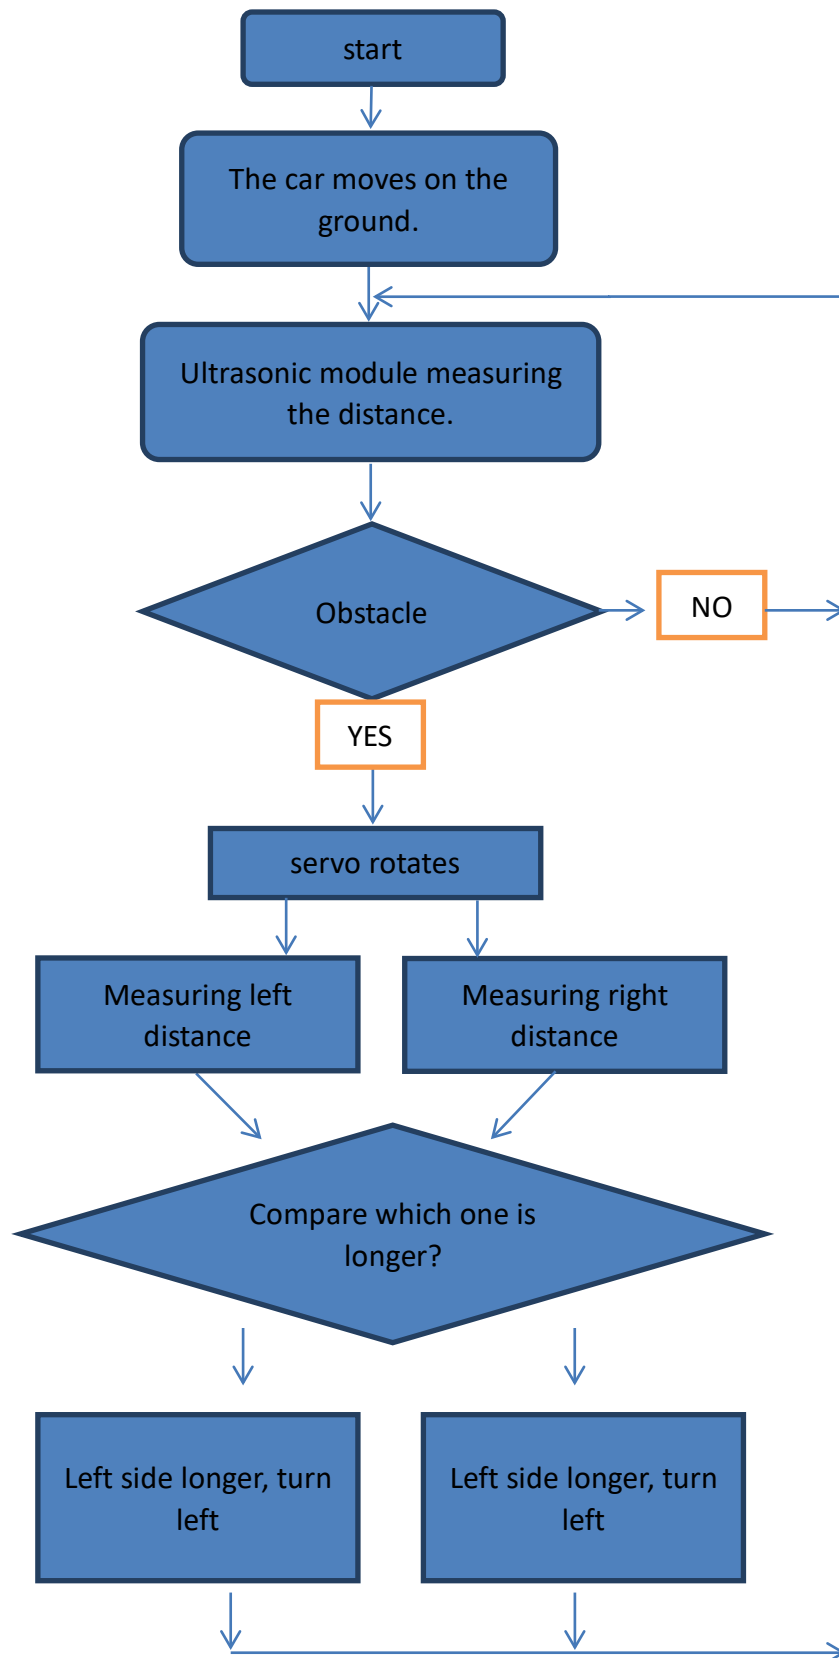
start

The car moves on the ground.

Ultrasonic module measuring the distance.

Obstacle

NO

YES

servo rotates

Measuring left distance

Measuring right distance

Compare which one is longer?

Left side longer, turn left

Left side longer, turn left